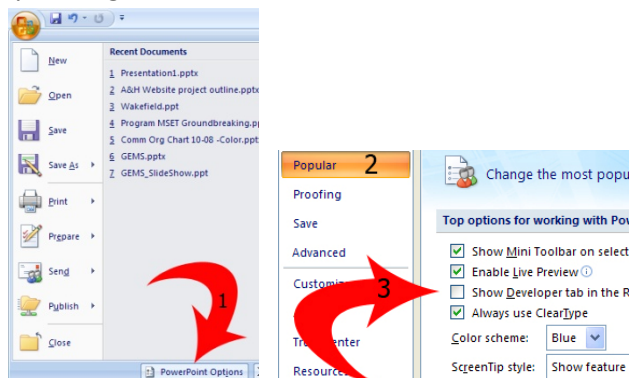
New
Open
Save
Save As
Print
Prepare
Send
Publish
Close

Recent Documents
1 Presentation1.pptx
2 A&H Website project outline.pptx
3 Wakefield.ppt
4 Program MSET Groundbreaking.p
5 Comm Org Chart 10-08 -Color.ppt
6 GEMS.pptx
7 GEMS_SlideShow.ppt

PowerPoint Options

1

Popular 2
Proofing
Save
Advanced
Customiz
Tr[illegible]enter
Resource

3

Change the most popu

Top options for working with Pow
Show Mini Toolbar on select
Enable Live Preview
Show Developer tab in the R
Always use ClearType
Color scheme: Blue
ScreenTip style: Show feature